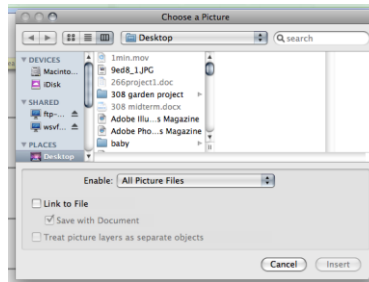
Choose a Picture

Desktop

search

DEVICES
Macinto...
iDisk
SHARED
ftp-...
wsvf...
PLACES
Desktop

1min.mov
9ed8_1.JPG
266project1.doc
308 garden project
308 midterm.docx
Adobe Illu...s Magazine
Adobe Pho...s Magazine
baby

Enable: All Picture Files

Link to File
Save with Document
Treat picture layers as separate objects

Cancel
Insert